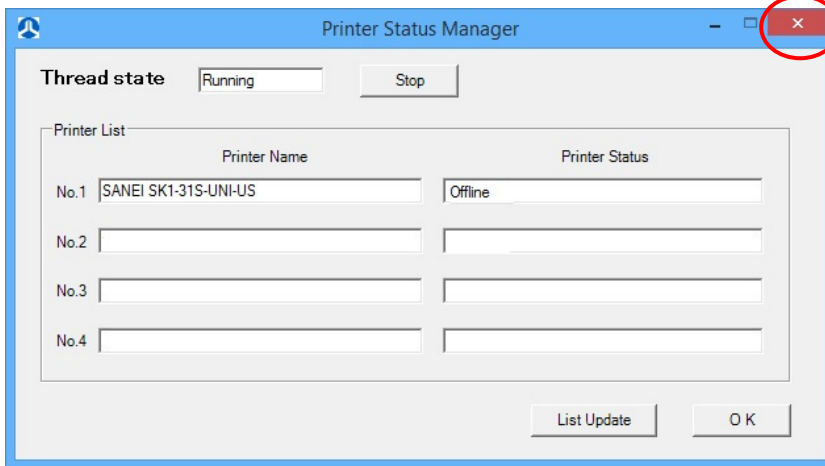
Printer Status Manager

Thread state Running Stop

Printer List

| | Printer Name | Printer Status |
|---|---|---|
| No.1 | SANEI SK1-31S-UNI-US | Offline |
| No.2 | | |
| No.3 | | |
| No.4 | | |

List Update OK